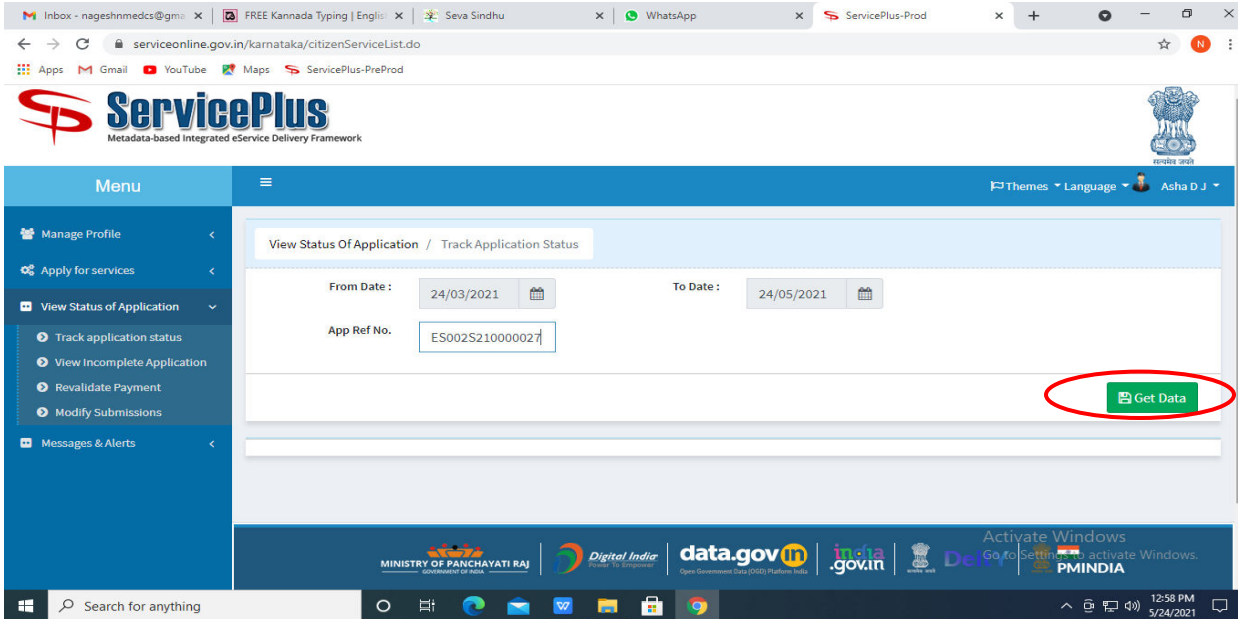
Inbox - nageshnmedcs@gma × | FREE Kannada Typing | Englis × | Seva Sindhu × | WhatsApp × | ServicePlus-Prod × | +

serviceonline.gov.in/karnataka/citizenServiceList.do

Apps Gmail YouTube Maps ServicePlus-PreProd

ServicePlus
Metadata-based Integrated eService Delivery Framework

सत्यमेव जयते

Menu

Themes Language Asha D J

Manage Profile
Apply for services
View Status of Application
Track application status
View Incomplete Application
Revalidate Payment
Modify Submissions
Messages & Alerts

View Status Of Application / Track Application Status

From Date : 24/03/2021

To Date : 24/05/2021

App Ref No. ES002S210000027

Get Data

MINISTRY OF PANCHAYATI RAJ GOVERNMENT OF INDIA | Digital India Power To Empower | data.gov.in Open Government Data (OGD) Platform India | india.gov.in | PMINDIA

Activate Windows
Go to Settings to activate Windows.

Search for anything

12:58 PM
5/24/2021